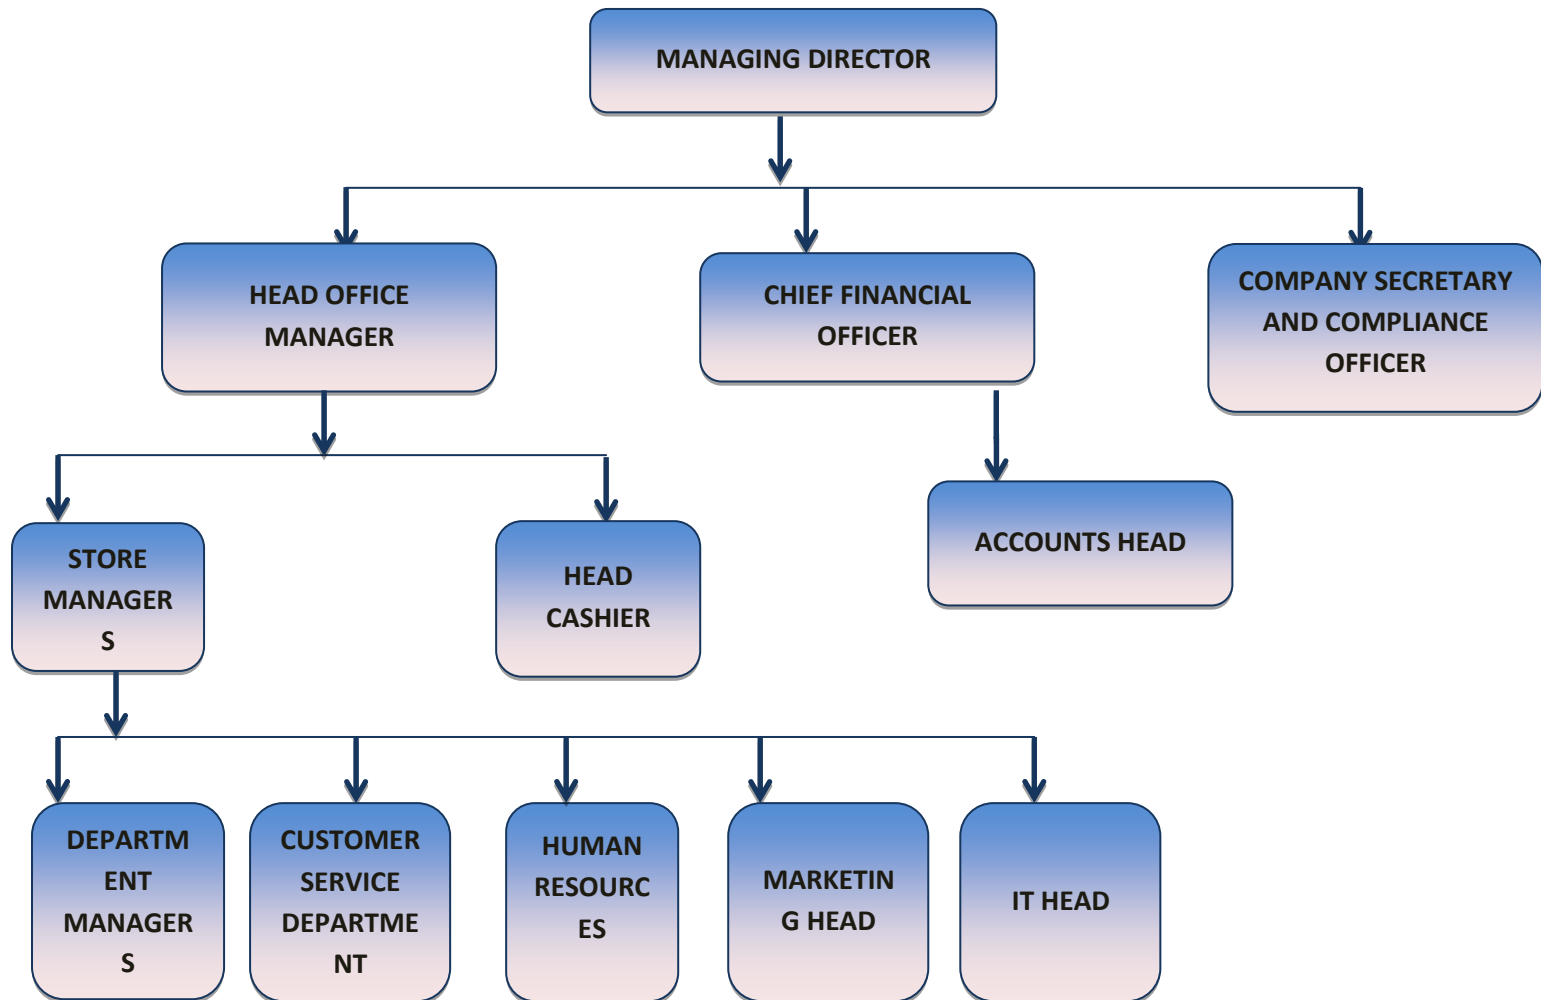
MANAGING DIRECTOR

HEAD OFFICE MANAGER

CHIEF FINANCIAL OFFICER

COMPANY SECRETARY AND COMPLIANCE OFFICER

STORE MANAGER S

HEAD CASHIER

ACCOUNTS HEAD

DEPARTM ENT MANAGER S

CUSTOMER SERVICE DEPARTME NT

HUMAN RESOURC ES

MARKETIN G HEAD

IT HEAD